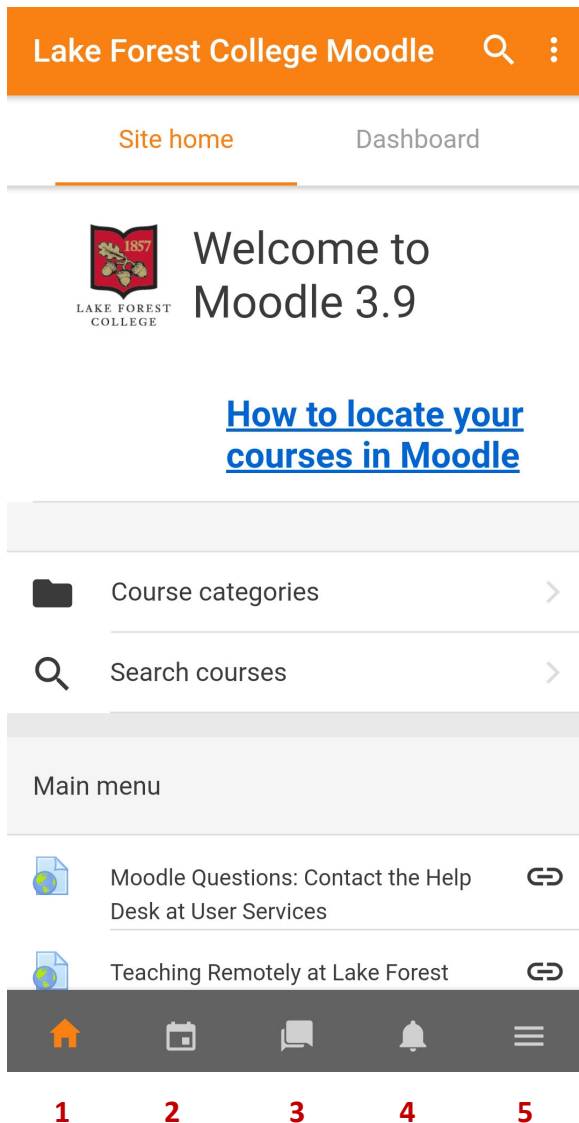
Lake Forest College Moodle

Site home
Dashboard

1857
LAKE FOREST COLLEGE

Welcome to Moodle 3.9

How to locate your courses in Moodle

Course categories

Search courses

Main menu

Moodle Questions: Contact the Help Desk at User Services

Teaching Remotely at Lake Forest

1 2 3 4 5